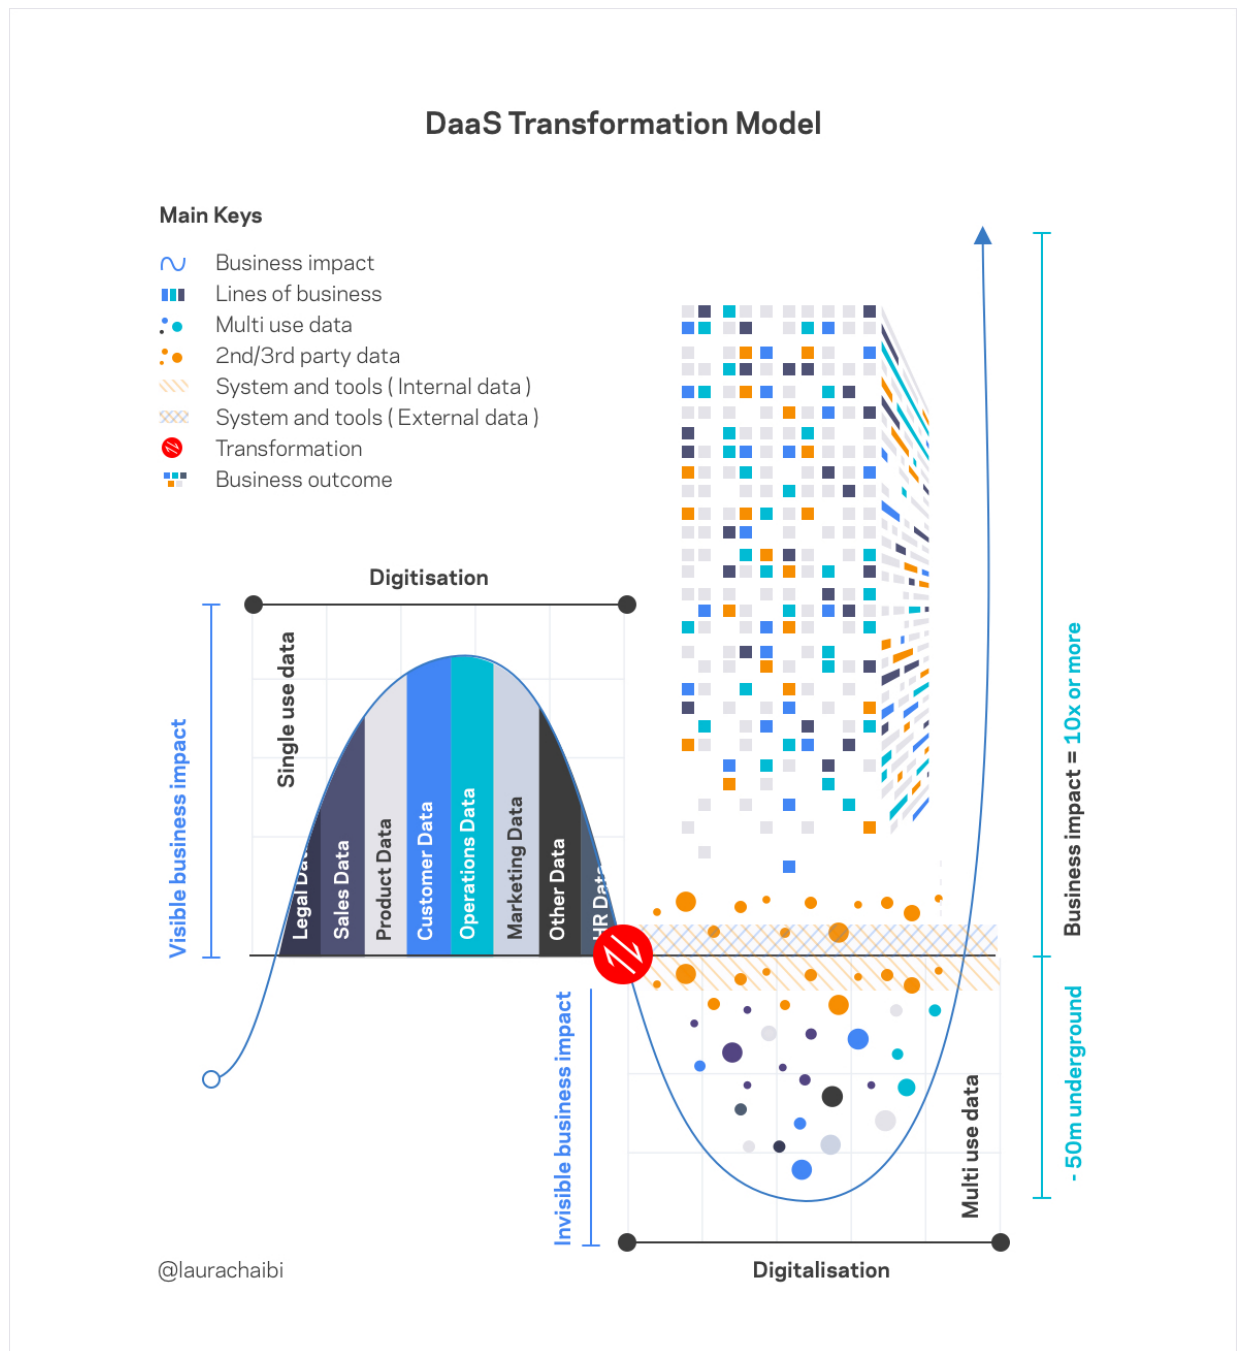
DaaS Transformation Model

Main Keys

Business impact
Lines of business
Multi use data
2nd/3rd party data
System and tools ( Internal data )
System and tools ( External data )
Transformation
Business outcome

Digitisation

Visible business impact

Single use data

Legal Da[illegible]
Sales Data
Product Data
Customer Data
Operations Data
Marketing Data
Other Data
HR Dat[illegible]

Invisible business impact

Multi use data

Business impact = 10x or more

- 50m underground

@laurachaibi

Digitalisation